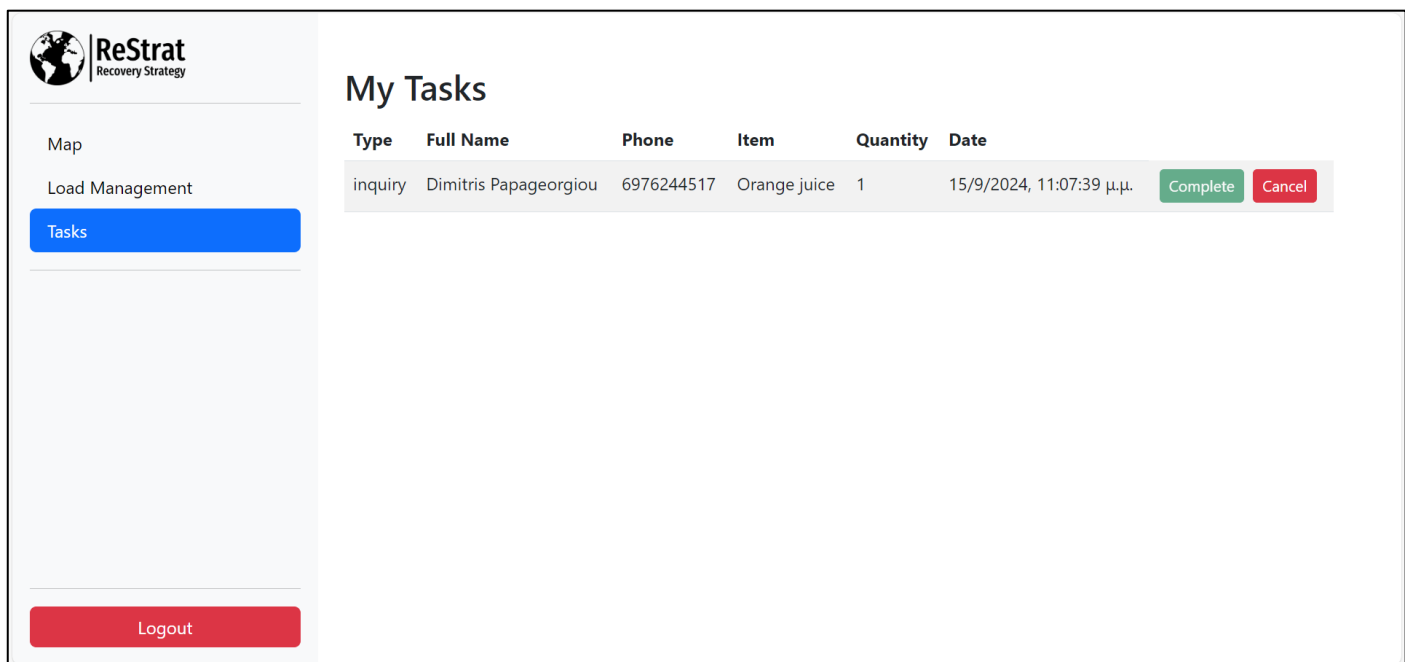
ReStrat
Recovery Strategy

Map

Load Management

Tasks

Logout

My Tasks

| Type | Full Name | Phone | Item | Quantity | Date | |
|---|---|---|---|---|---|---|
| inquiry | Dimitris Papageorgiou | 6976244517 | Orange juice | 1 | 15/9/2024, 11:07:39 μ.μ. | Complete Cancel |